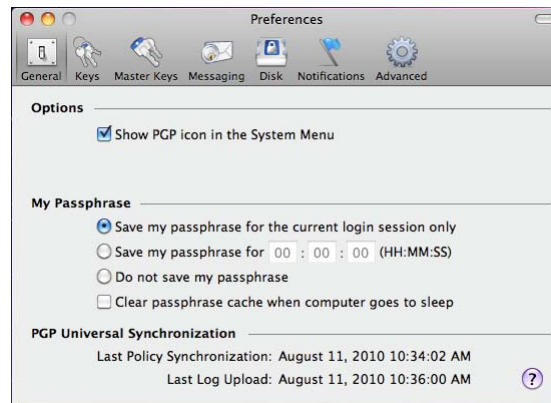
Preferences

General Keys Master Keys Messaging Disk Notifications Advanced

Options

Show PGP icon in the System Menu

My Passphrase

Save my passphrase for the current login session only

Save my passphrase for 00 : 00 : 00 (HH:MM:SS)

Do not save my passphrase

Clear passphrase cache when computer goes to sleep

PGP Universal Synchronization

Last Policy Synchronization: August 11, 2010 10:34:02 AM

Last Log Upload: August 11, 2010 10:36:00 AM

?